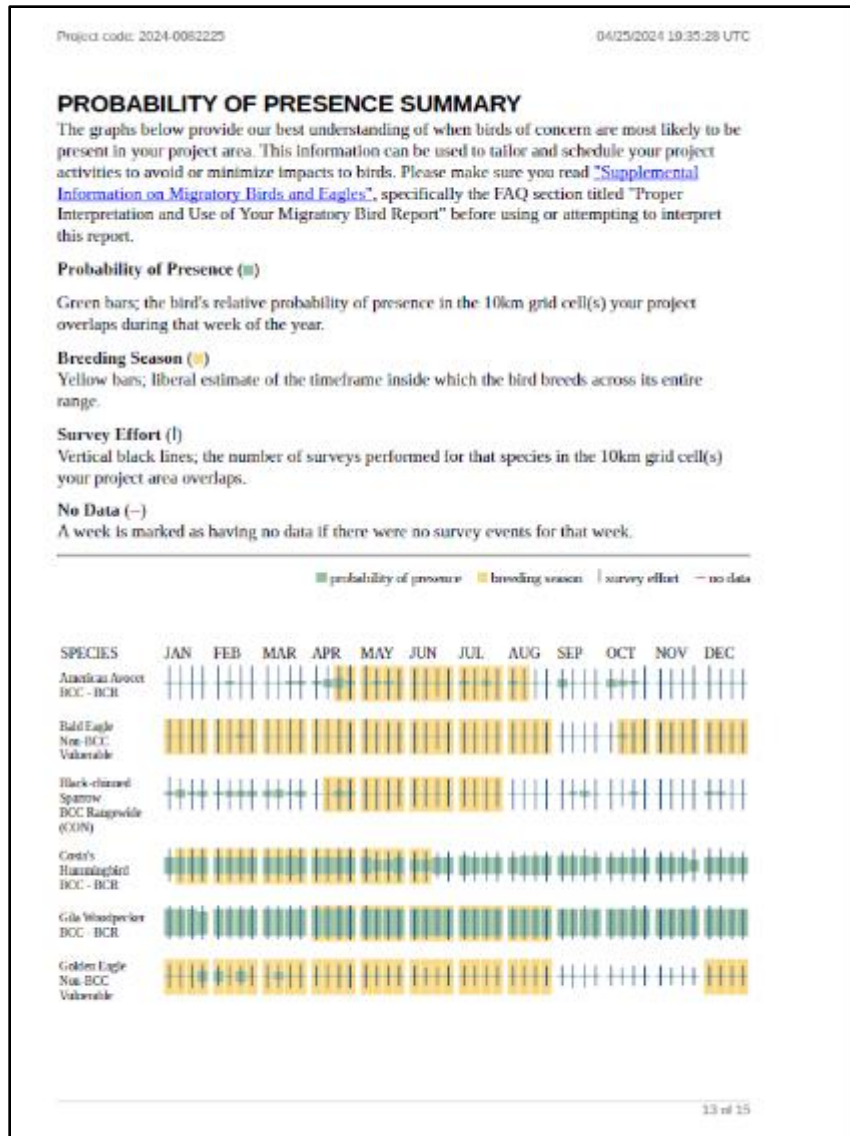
Project code: 2024-0062225

04/25/2024 19:35:28 UTC

PROBABILITY OF PRESENCE SUMMARY

The graphs below provide our best understanding of when birds of concern are most likely to be present in your project area. This information can be used to tailor and schedule your project activities to avoid or minimize impacts to birds. Please make sure you read "Supplemental Information on Migratory Birds and Eagles", specifically the FAQ section titled "Proper Interpretation and Use of Your Migratory Bird Report" before using or attempting to interpret this report.

Probability of Presence (■)

Green bars; the bird's relative probability of presence in the 10km grid cell(s) your project overlaps during that week of the year.

Breeding Season (■)
Yellow bars; liberal estimate of the timeframe inside which the bird breeds across its entire range.

Survey Effort (|)
Vertical black lines; the number of surveys performed for that species in the 10km grid cell(s) your project area overlaps.

No Data (–)
A week is marked as having no data if there were no survey events for that week.

■ probability of presence ■ breeding season | survey effort — no data

SPECIES JAN FEB MAR APR MAY JUN JUL AUG SEP OCT NOV DEC

American Avocet
BCC - BCR

Bald Eagle
Non-BCC
Vulnerable

Black-chinned Sparrow
BCC Rangewide (CON)

Costa's Hummingbird
BCC - BCR

Gila Woodpecker
BCC - BCR

Golden Eagle
Non-BCC
Vulnerable

13 of 15